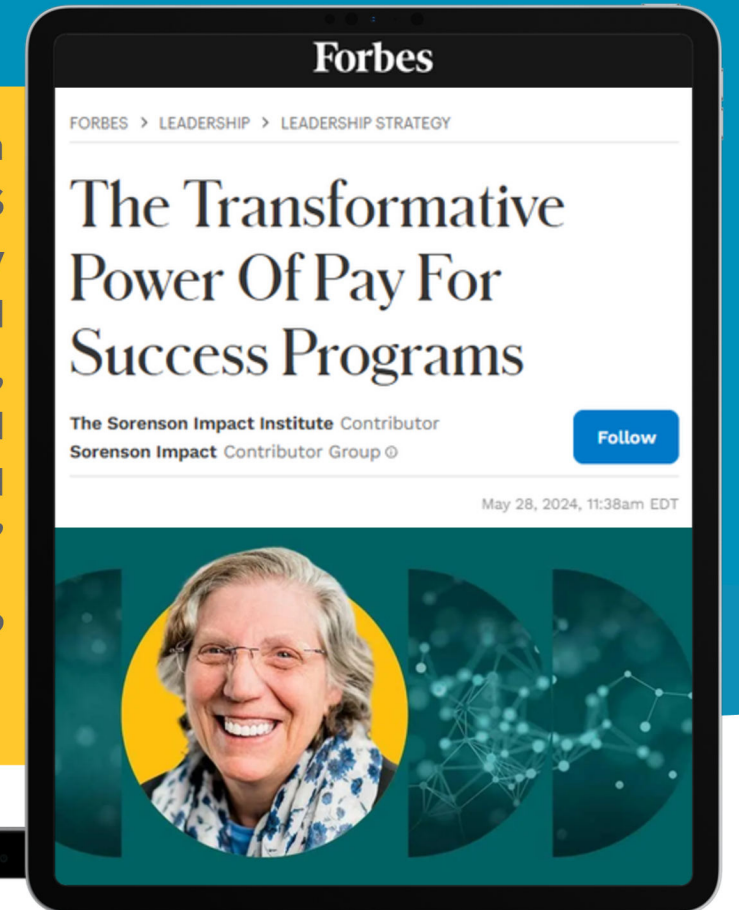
Forbes

FORBES > LEADERSHIP > LEADERSHIP STRATEGY

The Transformative Power Of Pay For Success Programs

The Sorenson Impact Institute Contributor
Sorenson Impact Contributor Group

Follow

May 28, 2024, 11:38am EDT